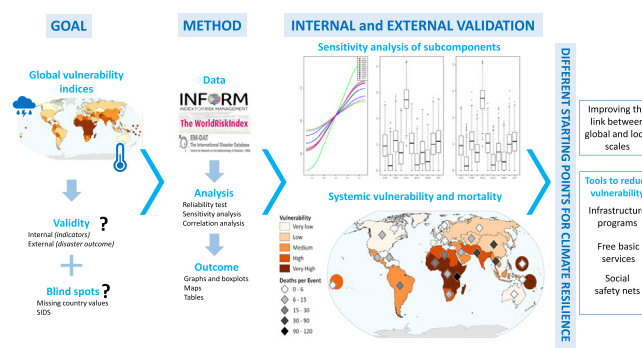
GOAL

METHOD

INTERNAL and EXTERNAL VALIDATION

Global vulnerability indices

Validity ?
Internal (indicators)
External (disaster outcome)

Blind spots ?
Missing country values
SIDS

Data

INFORM
INDEX FOR RISK MANAGEMENT

The WorldRiskIndex

EM-DAT
The International Disaster Database

Analysis
Reliability test
Sensitivity analysis
Correlation analysis

Outcome
Graphs and boxplots
Maps
Tables

Sensitivity analysis of subcomponents

Systemic vulnerability and mortality

Vulnerability
Very low
Low
Medium
High
Very High

Deaths per Event
0 - 6
6 - 15
15 - 30
30 - 90
90 - 120

DIFFERENT STARTING POINTS FOR CLIMATE RESILIENCE

Improving th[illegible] link between global and loc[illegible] scales

Tools to reduc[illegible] vulnerabilit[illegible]

Infrastructur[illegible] programs

Free basic services

Social safety nets